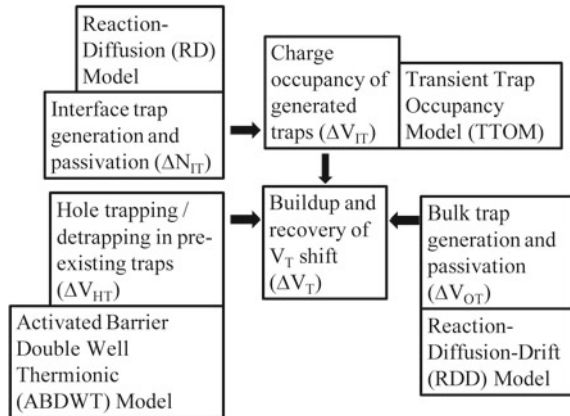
Reaction-Diffusion (RD) Model

Interface trap generation and passivation ($\Delta N_{IT}$)

Charge occupancy of generated traps ($\Delta V_{IT}$)

Transient Trap Occupancy Model (TTOM)

Hole trapping / detrapping in pre-existing traps ($\Delta V_{HT}$)

Activated Barrier Double Well Thermionic (ABDWT) Model

Buildup and recovery of $V_T$ shift ($\Delta V_T$)

Bulk trap generation and passivation ($\Delta V_{OT}$)

Reaction-Diffusion-Drift (RDD) Model